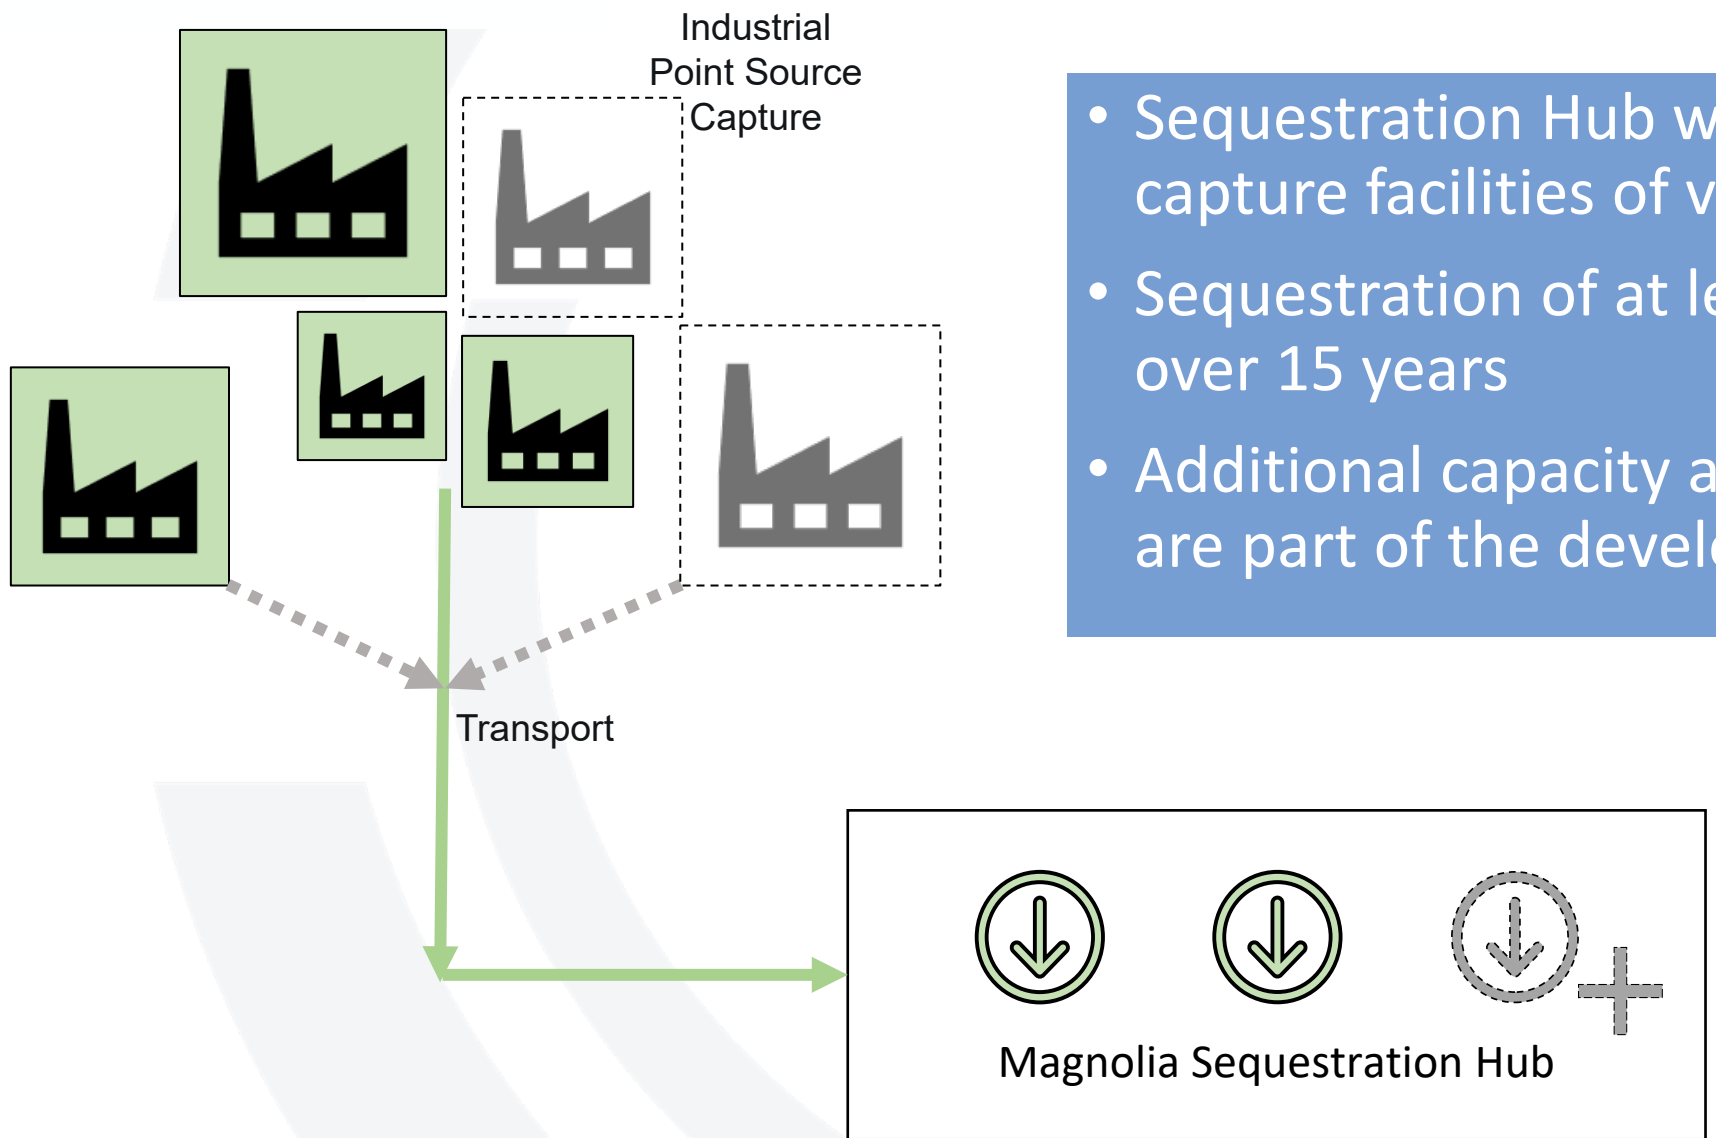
Industrial Point Source Capture

• Sequestration Hub w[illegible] capture facilities of v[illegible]
• Sequestration of at le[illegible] over 15 years
• Additional capacity a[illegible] are part of the devel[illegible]

Transport

Magnolia Sequestration Hub